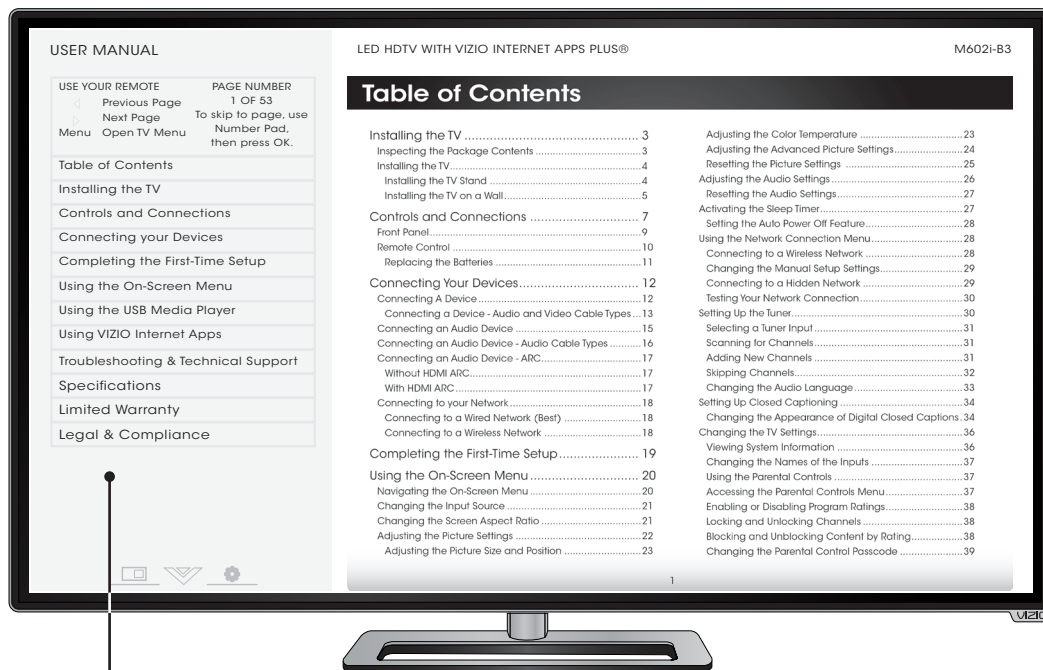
USER MANUAL

USE YOUR REMOTE
◁ Previous Page
▷ Next Page
Menu Open TV Menu

PAGE NUMBER
1 OF 53
To skip to page, use Number Pad, then press OK.

Table of Contents
Installing the TV
Controls and Connections
Connecting your Devices
Completing the First-Time Setup
Using the On-Screen Menu
Using the USB Media Player
Using VIZIO Internet Apps
Troubleshooting & Technical Support
Specifications
Limited Warranty
Legal & Compliance

LED HDTV WITH VIZIO INTERNET APPS PLUS®

M602i-B3

Table of Contents

Installing the TV .................... 3
Inspecting the Package Contents .................... 3
Installing the TV .................... 4
Installing the TV Stand .................... 4
Installing the TV on a Wall .................... 5
Controls and Connections .................... 7
Front Panel .................... 9
Remote Control .................... 10
Replacing the Batteries .................... 11
Connecting Your Devices .................... 12
Connecting A Device .................... 12
Connecting a Device - Audio and Video Cable Types .... 13
Connecting an Audio Device .................... 15
Connecting an Audio Device - Audio Cable Types .................... 16
Connecting an Audio Device - ARC .................... 17
Without HDMI ARC .................... 17
With HDMI ARC .................... 17
Connecting to your Network .................... 18
Connecting to a Wired Network (Best) .................... 18
Connecting to a Wireless Network .................... 18
Completing the First-Time Setup .................... 19
Using the On-Screen Menu .................... 20
Navigating the On-Screen Menu .................... 20
Changing the Input Source .................... 21
Changing the Screen Aspect Ratio .................... 21
Adjusting the Picture Settings .................... 22
Adjusting the Picture Size and Position .................... 23

Adjusting the Color Temperature .................... 23
Adjusting the Advanced Picture Settings .................... 24
Resetting the Picture Settings .................... 25
Adjusting the Audio Settings .................... 26
Resetting the Audio Settings .................... 27
Activating the Sleep Timer .................... 27
Setting the Auto Power Off Feature .................... 28
Using the Network Connection Menu .................... 28
Connecting to a Wireless Network .................... 28
Changing the Manual Setup Settings .................... 29
Connecting to a Hidden Network .................... 29
Testing Your Network Connection .................... 30
Setting Up the Tuner .................... 30
Selecting a Tuner Input .................... 31
Scanning for Channels .................... 31
Adding New Channels .................... 31
Skipping Channels .................... 32
Changing the Audio Language .................... 33
Setting Up Closed Captioning .................... 34
Changing the Appearance of Digital Closed Captions . 34
Changing the TV Settings .................... 36
Viewing System Information .................... 36
Changing the Names of the Inputs .................... 37
Using the Parental Controls .................... 37
Accessing the Parental Controls Menu .................... 37
Enabling or Disabling Program Ratings .................... 38
Locking and Unlocking Channels .................... 38
Blocking and Unblocking Content by Rating .................... 38
Changing the Parental Control Passcode .................... 39

1

VIZIO